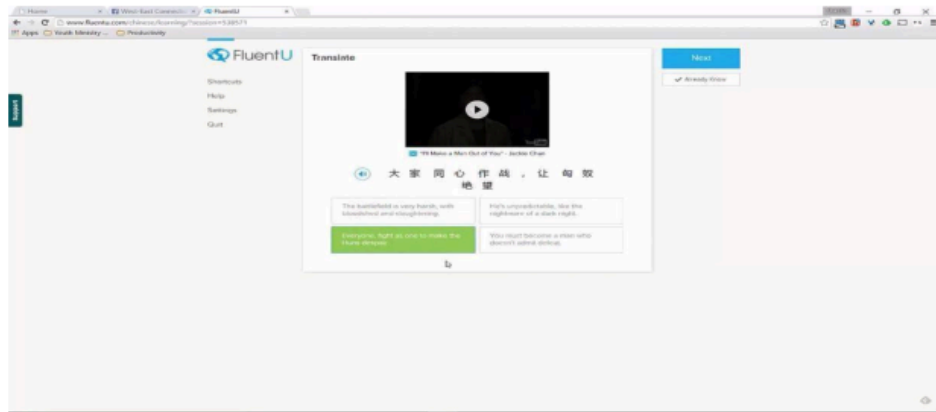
Home | West-East Connectio... | FluentU

www.fluentu.com/chinese/learning/?session=538571

Apps | Youth Ministry ... | Productivity

Support

FluentU

Shortcuts

Help

Settings

Quit

Translate

"I'll Make a Man Out of You" - Jackie Chan

大 家 同 心 作 战 ， 让 匈 奴 绝 望

The battlefield is very harsh, with bloodshed and slaughtering.

He's unpredictable, like the nightmare of a dark night.

Everyone, fight as one to make the Huns despair.

You must become a man who doesn't admit defeat.

Next

✔ Already Know